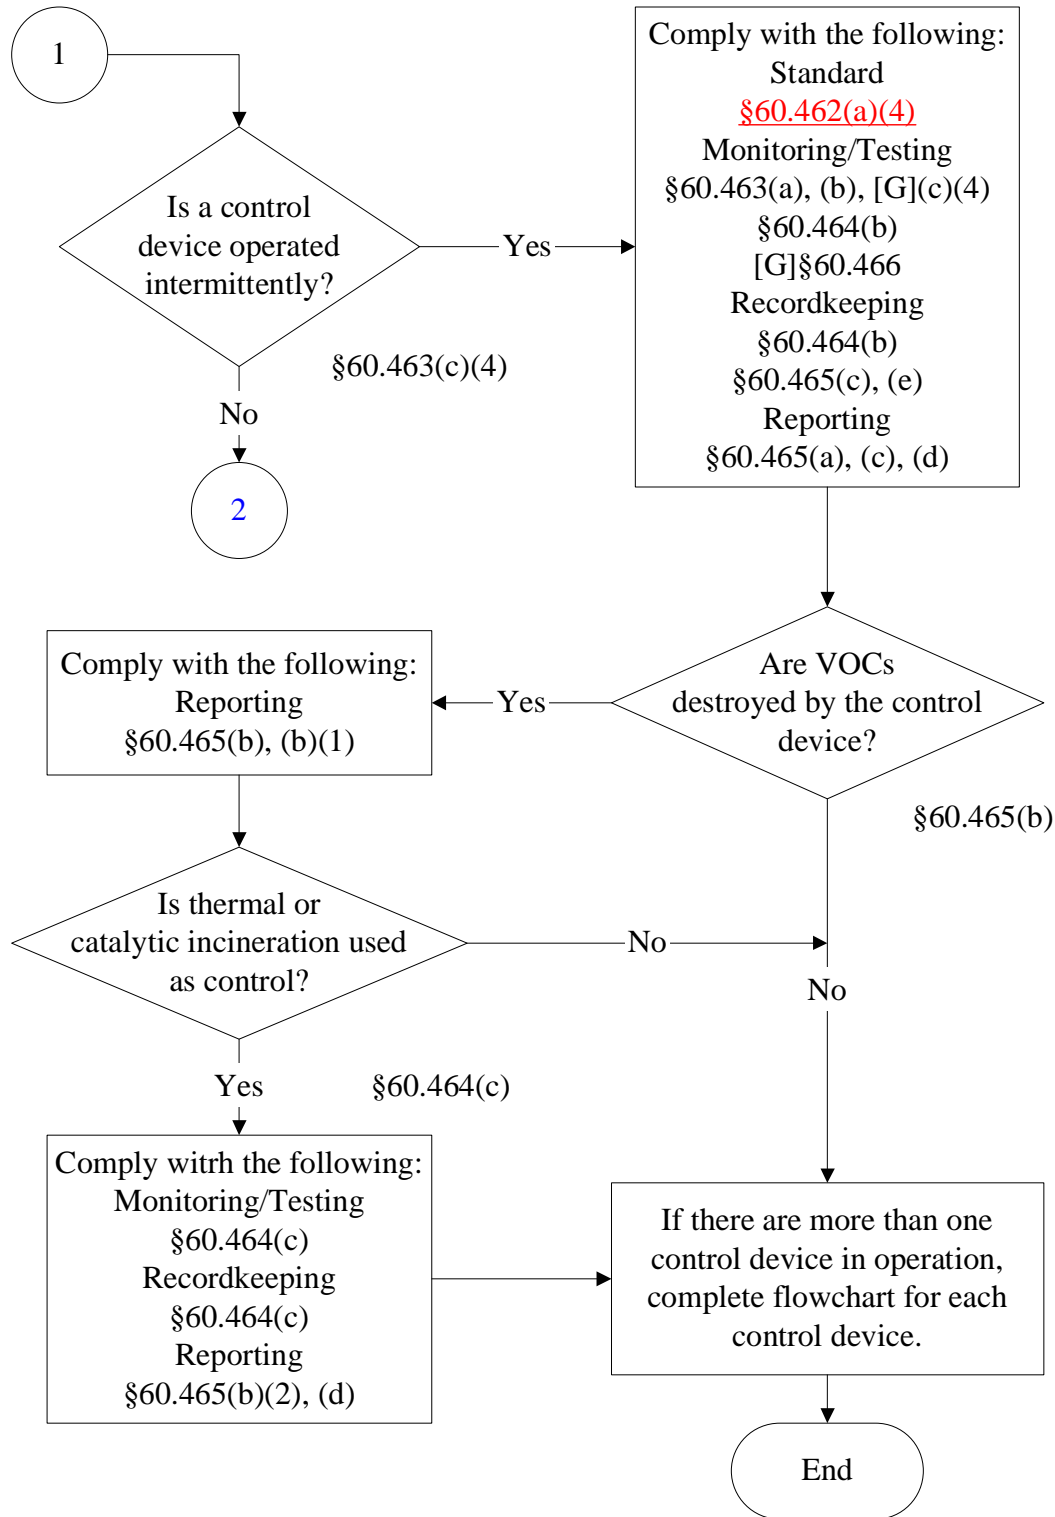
1

Is a control device operated intermittently?

Yes

Comply with the following:
Standard
§60.462(a)(4)
Monitoring/Testing
§60.463(a), (b), [G](c)(4)
§60.464(b)
[G]§60.466
Recordkeeping
§60.464(b)
§60.465(c), (e)
Reporting
§60.465(a), (c), (d)

§60.463(c)(4)

No

2

Comply with the following:
Reporting
§60.465(b), (b)(1)

Yes

Are VOCs destroyed by the control device?

§60.465(b)

Is thermal or catalytic incineration used as control?

No

No

Yes

§60.464(c)

Comply witrh the following:
Monitoring/Testing
§60.464(c)
Recordkeeping
§60.464(c)
Reporting
§60.465(b)(2), (d)

If there are more than one control device in operation, complete flowchart for each control device.

End